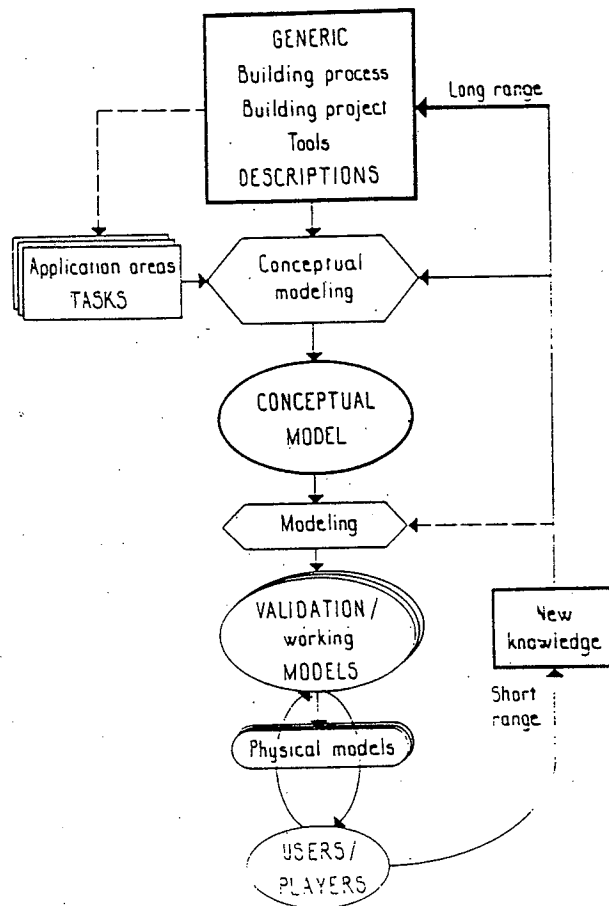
GENERIC
Building process
Building project
Tools
DESCRIPTIONS

Long range

Application areas
TASKS

Conceptual modeling

CONCEPTUAL MODEL

Modeling

VALIDATION / working MODELS

New knowledge

Short range

Physical models

USERS / PLAYERS